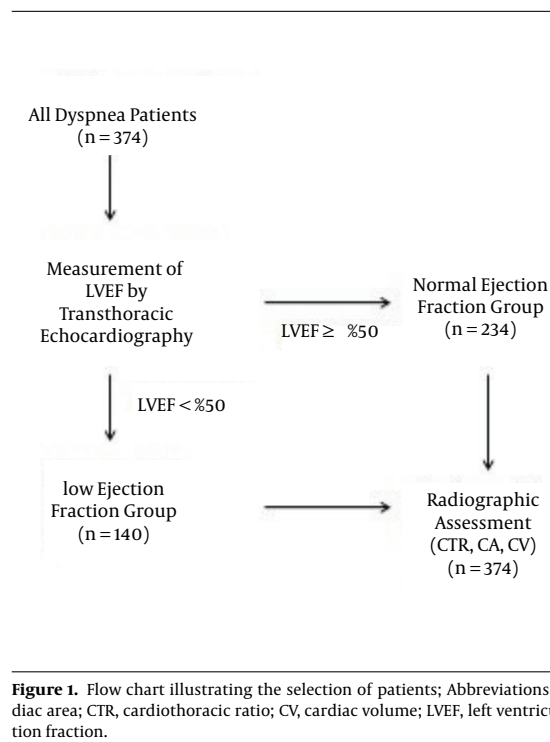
All Dyspnea Patients
(n = 374)

Measurement of LVEF by Transthoracic Echocardiography

LVEF ≥ %50

Normal Ejection Fraction Group
(n = 234)

LVEF < %50

low Ejection Fraction Group
(n = 140)

Radiographic Assessment
(CTR, CA, CV)
(n = 374)

**Figure 1.** Flow chart illustrating the selection of patients; Abbreviations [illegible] diac area; CTR, cardiothoracic ratio; CV, cardiac volume; LVEF, left ventricu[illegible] tion fraction.